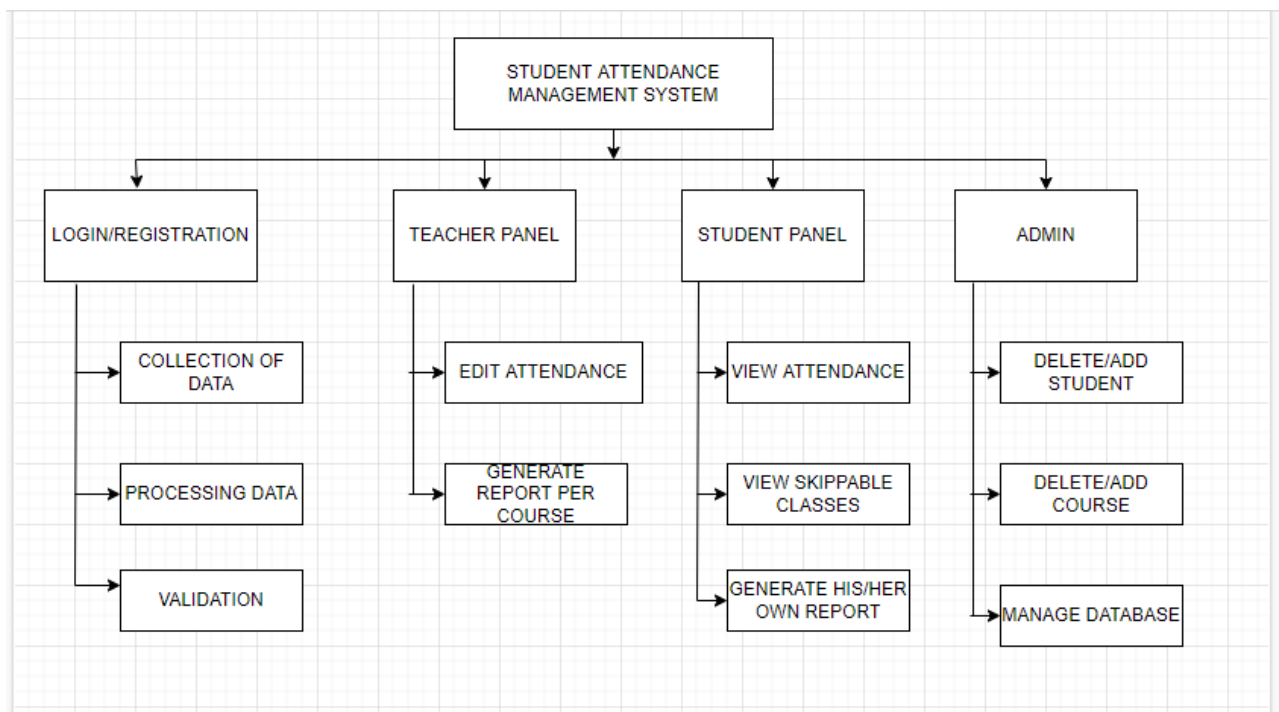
STUDENT ATTENDANCE MANAGEMENT SYSTEM

LOGIN/REGISTRATION

COLLECTION OF DATA

PROCESSING DATA

VALIDATION

TEACHER PANEL

EDIT ATTENDANCE

GENERATE REPORT PER COURSE

STUDENT PANEL

VIEW ATTENDANCE

VIEW SKIPPABLE CLASSES

GENERATE HIS/HER OWN REPORT

ADMIN

DELETE/ADD STUDENT

DELETE/ADD COURSE

MANAGE DATABASE